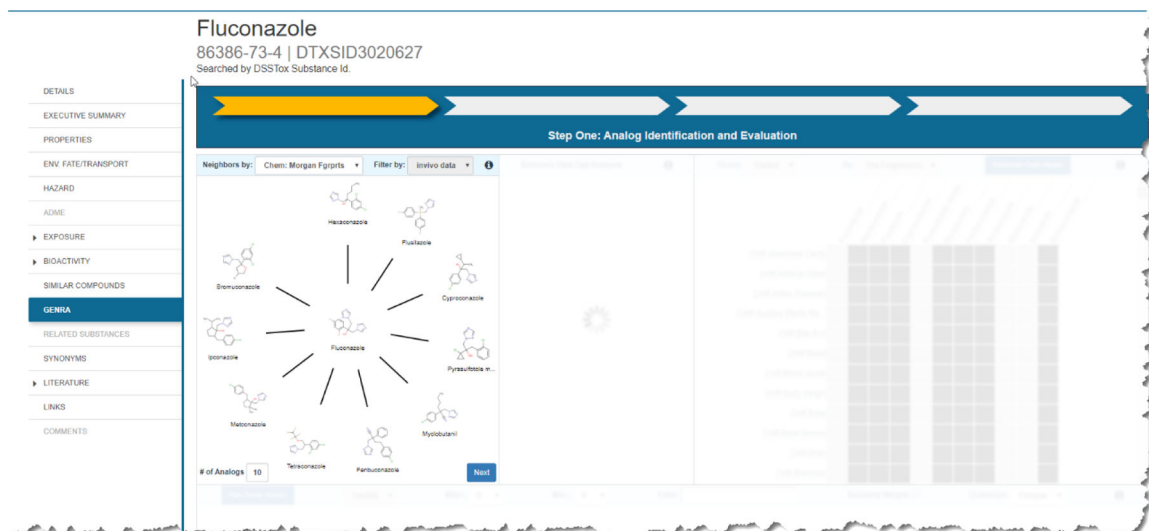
Fluconazole
86386-73-4 | DTXSID3020627
Searched by DSSTox Substance Id.

DETAILS
EXECUTIVE SUMMARY
PROPERTIES
ENV. FATE/TRANSPORT
HAZARD
ADME
EXPOSURE
BIOACTIVITY
SIMILAR COMPOUNDS
GENRA
RELATED SUBSTANCES
SYNONYMS
LITERATURE
LINKS
COMMENTS

Step One: Analog Identification and Evaluation

Neighbors by: Chem: Morgan Fgrprts Filter by: invivo data

Hexaconazole
Flusilazole
Bromuconazole
Cyproconazole
Fluconazole
Ipconazole
Pyrasulfotole w...
Metconazole
Myclobutanil
Tetraconazole
Fenbuconazole

# of Analogs 10
Next